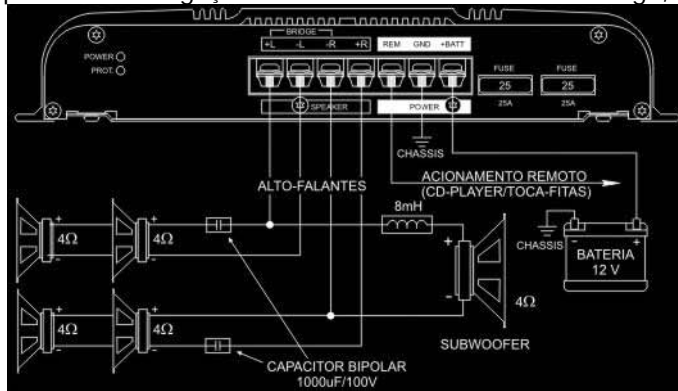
POWER
PROT.
BRIDGE
+L -L -R +R REM GND +BATT
SPEAKER
POWER
FUSE 25 25A
FUSE 25 25A
CHASSIS
ACIONAMENTO REMOTO
(CD-PLAYER/TOCA-FITAS)
ALTO-FALANTES
8mH
CHASSIS
BATERIA
12 V
4Ω
4Ω
4Ω
4Ω
4Ω
SUBWOOFER
CAPACITOR BIPOLAR
1000uF/100V